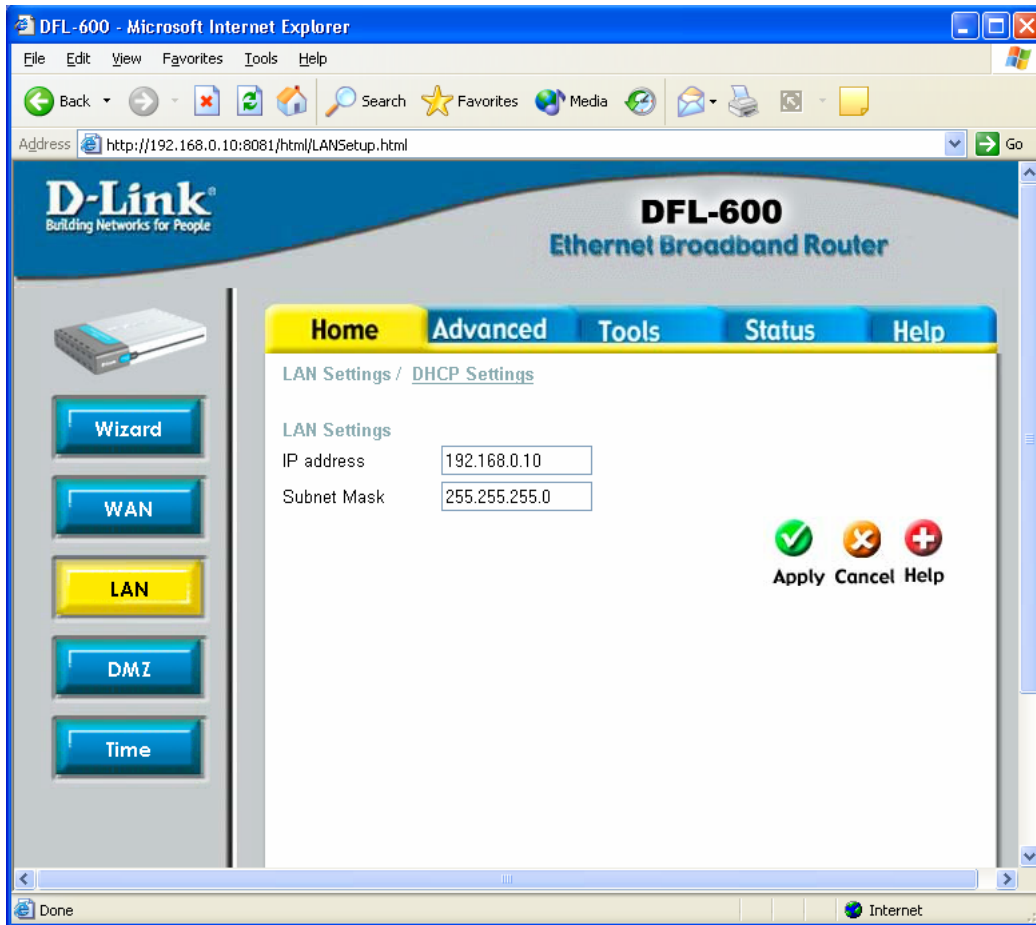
DFL-600 - Microsoft Internet Explorer

File Edit View Favorites Tools Help

Back Search Favorites Media

Address http://192.168.0.10:8081/html/LANSetup.html Go

D-Link
Building Networks for People

DFL-600
Ethernet Broadband Router

Home Advanced Tools Status Help

Wizard
WAN
LAN
DMZ
Time

LAN Settings / DHCP Settings

LAN Settings

| IP address | 192.168.0.10 |
|---|---|
| Subnet Mask | 255.255.255.0 |

Apply Cancel Help

Done Internet